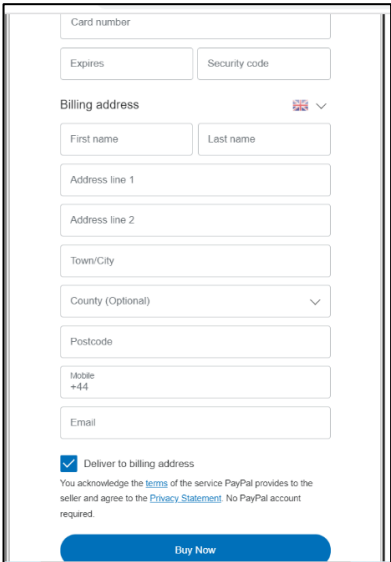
Card number

Expires

Security code

Billing address

First name

Last name

Address line 1

Address line 2

Town/City

County (Optional)

Postcode

Mobile
+44

Email

Deliver to billing address

You acknowledge the terms of the service PayPal provides to the seller and agree to the Privacy Statement. No PayPal account required.

Buy Now